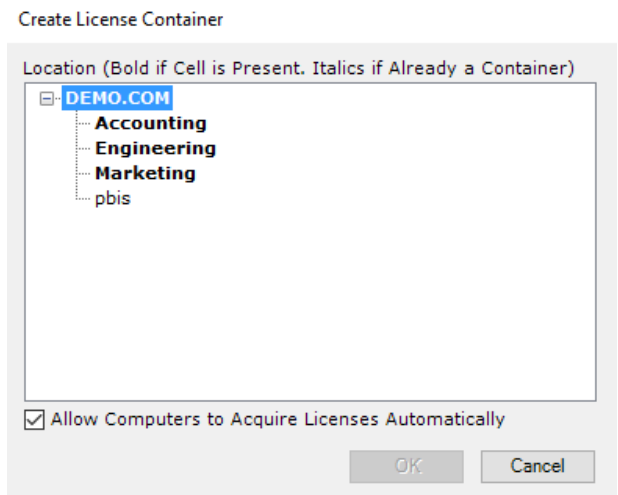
Create License Container

Location (Bold if Cell is Present. Italics if Already a Container)

DEMO.COM
**Accounting**
**Engineering**
**Marketing**
pbis

Allow Computers to Acquire Licenses Automatically

OK

Cancel